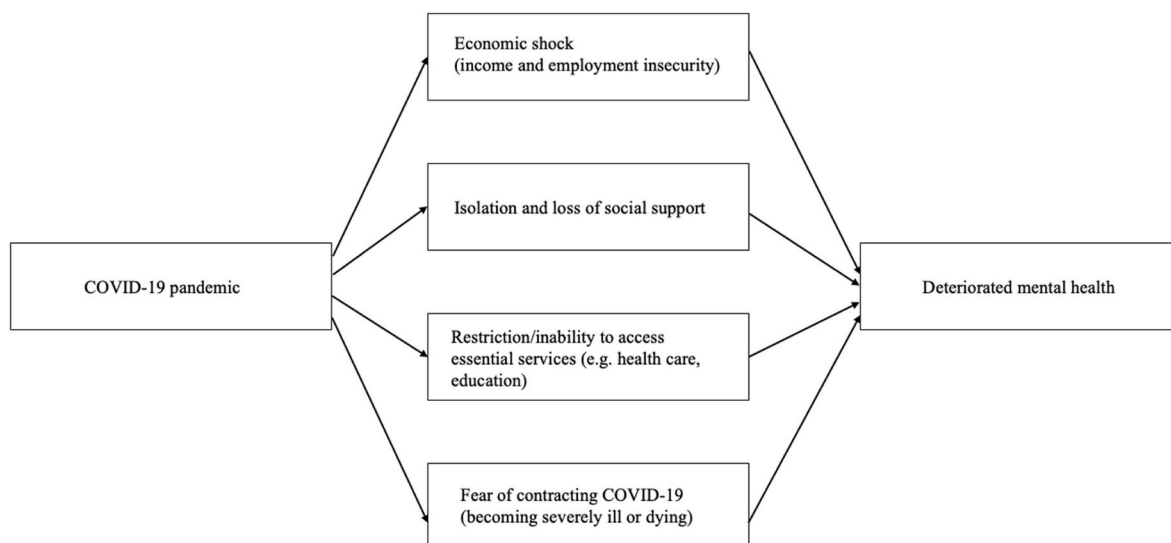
Economic shock
(income and employment insecurity)

Isolation and loss of social support

COVID-19 pandemic

Deteriorated mental health

Restriction/inability to access essential services (e.g. health care, education)

Fear of contracting COVID-19
(becoming severely ill or dying)